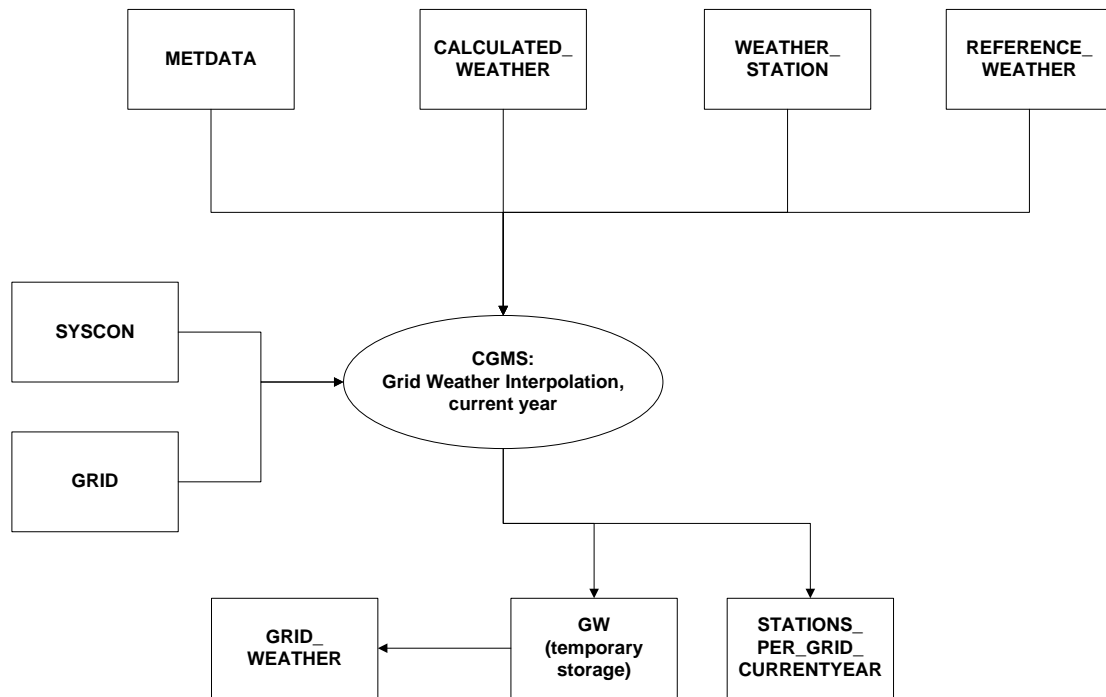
METDATA

CALCULATED_ WEATHER

WEATHER_ STATION

REFERENCE_ WEATHER

SYSCON

GRID

CGMS: Grid Weather Interpolation, current year

GRID_ WEATHER

GW (temporary storage)

STATIONS_ PER_GRID_ CURRENTYEAR